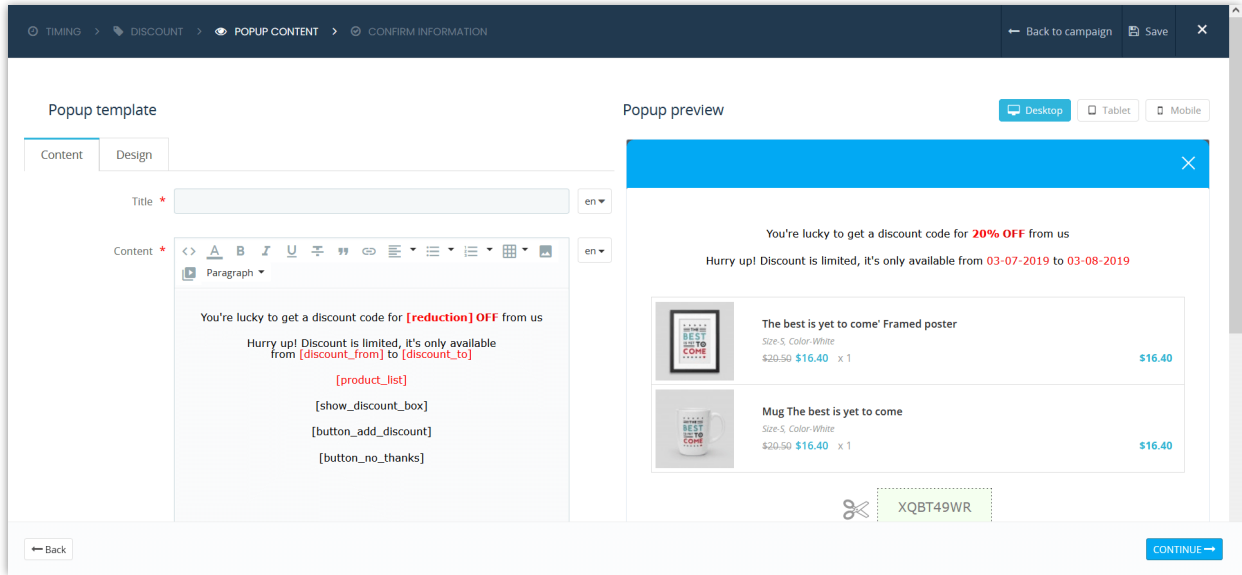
TIMING > DISCOUNT > POPUP CONTENT > CONFIRM INFORMATION

Back to campaign Save ×

Popup template

Content Design

Title *

en

Content *

en

Paragraph

You're lucky to get a discount code for [reduction] OFF from us

Hurry up! Discount is limited, it's only available from [discount_from] to [discount_to]

[product_list]

[show_discount_box]

[button_add_discount]

[button_no_thanks]

Popup preview

Desktop Tablet Mobile

You're lucky to get a discount code for 20% OFF from us

Hurry up! Discount is limited, it's only available from 03-07-2019 to 03-08-2019

The best is yet to come' Framed poster
Size-S, Color-White
$20.50 $16.40 x 1 $16.40

Mug The best is yet to come
Size-S, Color-White
$20.50 $16.40 x 1 $16.40

XQBT49WR

Back

CONTINUE